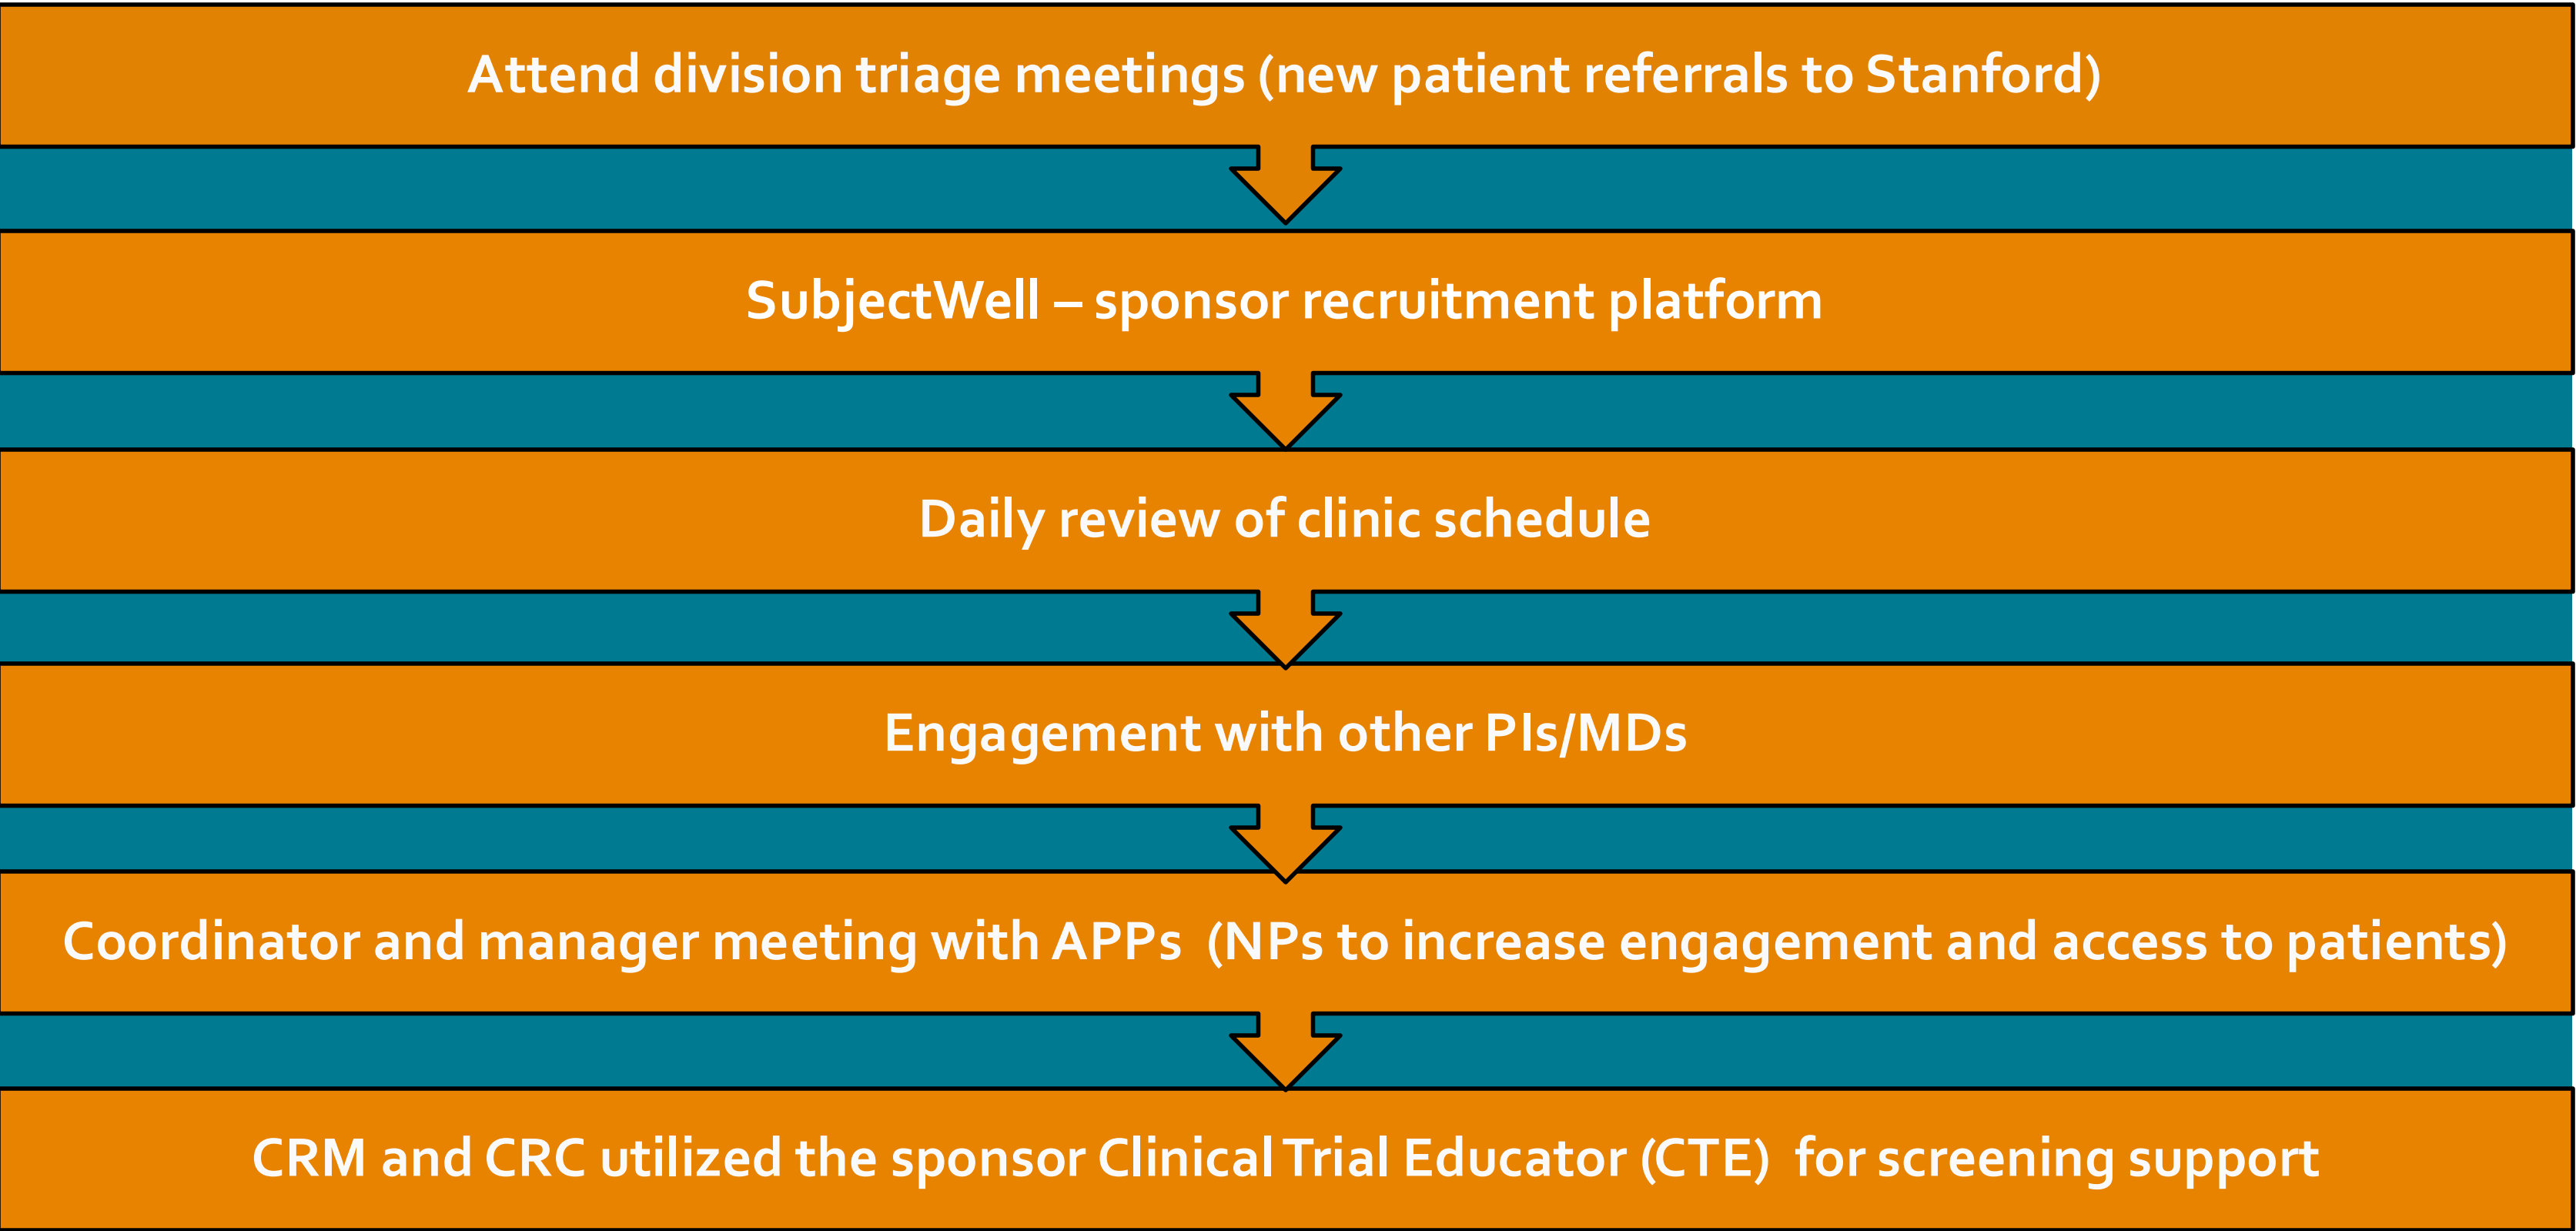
Attend division triage meetings (new patient referrals to Stanford)

SubjectWell – sponsor recruitment platform

Daily review of clinic schedule

Engagement with other PIs/MDs

Coordinator and manager meeting with APPs (NPs to increase engagement and access to patients)

CRM and CRC utilized the sponsor Clinical Trial Educator (CTE) for screening support